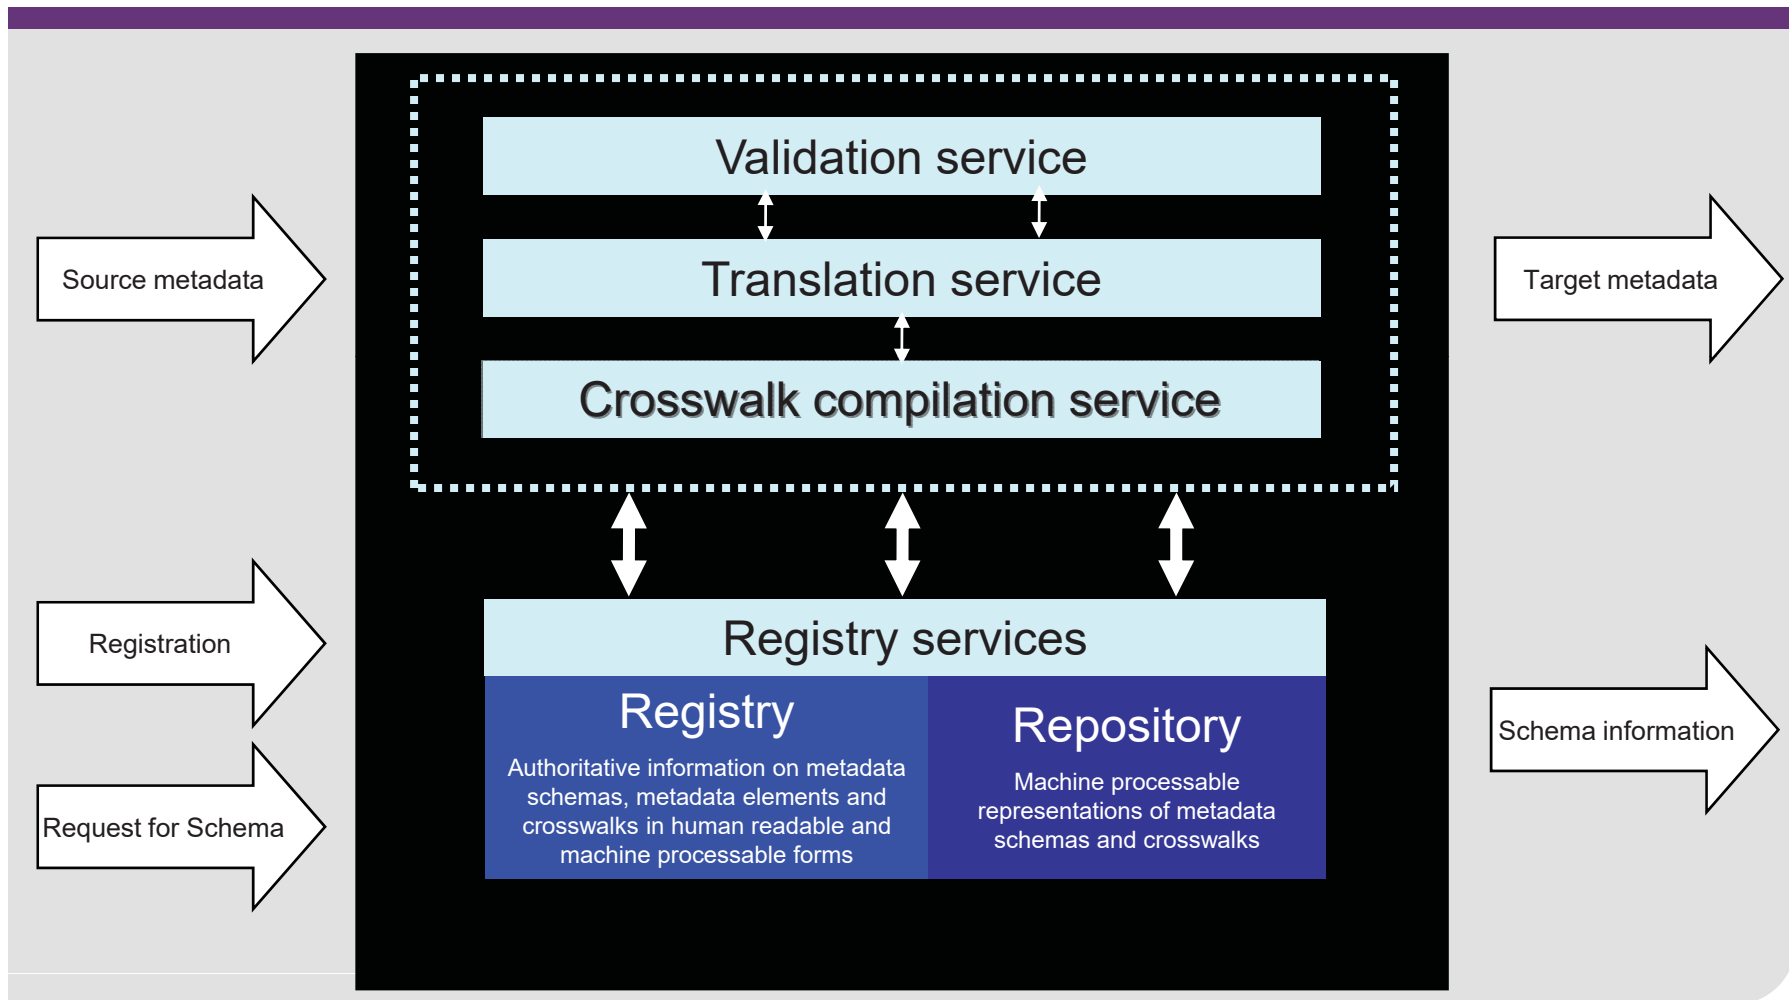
Source metadata

Registration

Request for Schema

Validation service

Translation service

Crosswalk compilation service

Registry services

Registry

Authoritative information on metadata schemas, metadata elements and crosswalks in human readable and machine processable forms

Repository

Machine processable representations of metadata schemas and crosswalks

Target metadata

Schema information